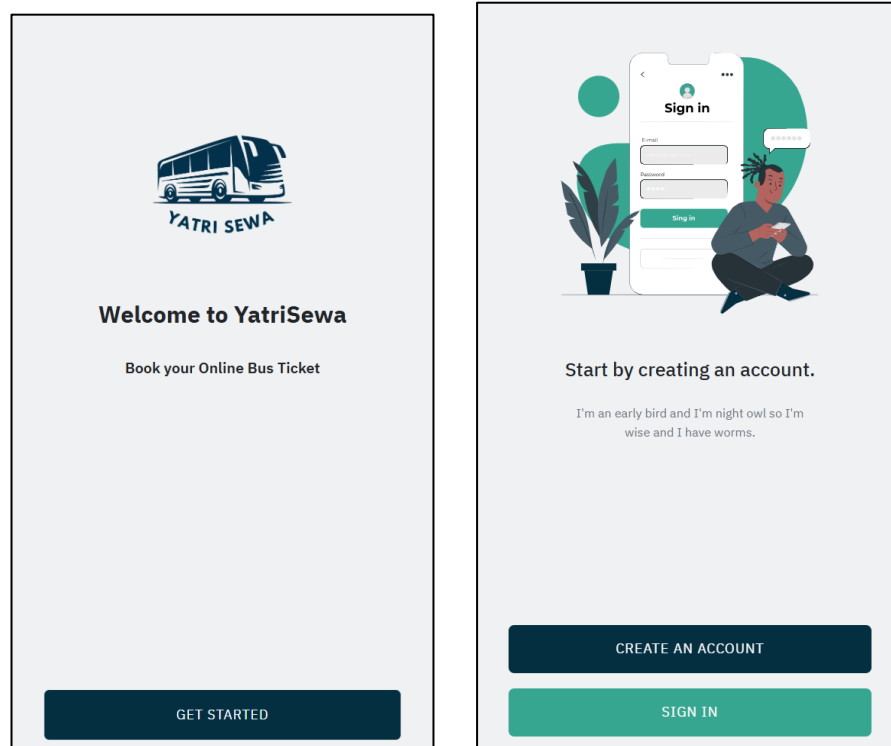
YATRI SEWA

Welcome to YatriSewa

Book your Online Bus Ticket

GET STARTED

Sign in

E-mail

Password

Sing in

Start by creating an account.

I'm an early bird and I'm night owl so I'm wise and I have worms.

CREATE AN ACCOUNT

SIGN IN